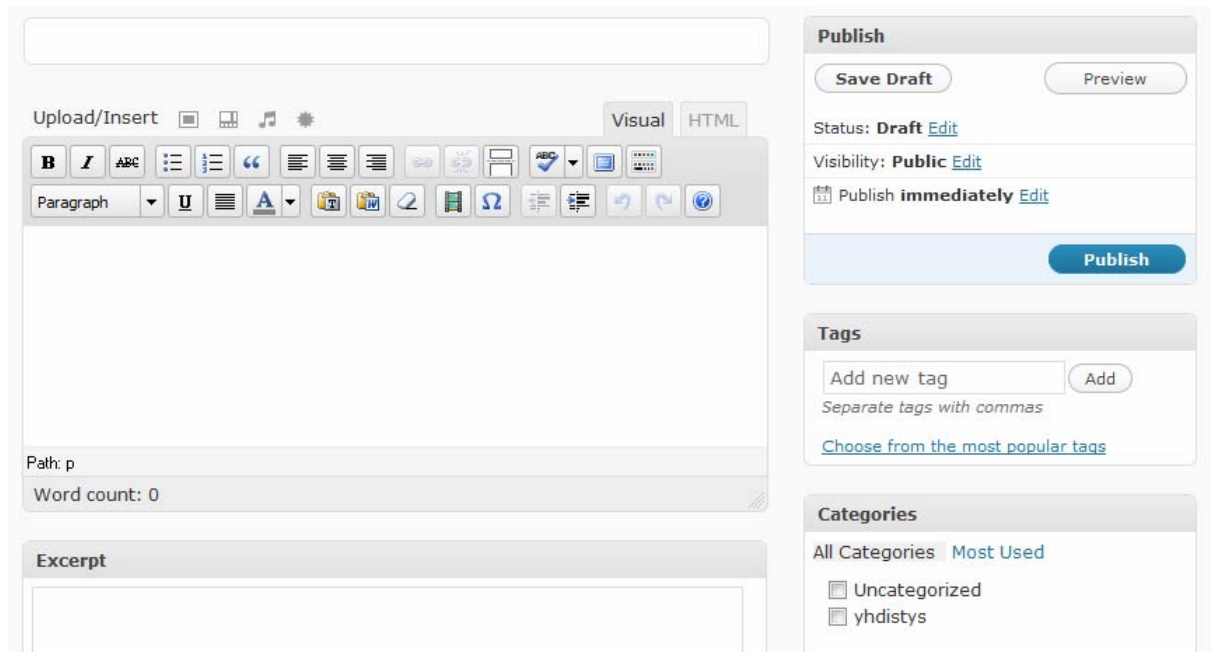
Upload/Insert

Visual HTML

B I ABC

Paragraph U A Ω

Path: p

Word count: 0

Excerpt

Publish

Save Draft Preview

Status: Draft Edit

Visibility: Public Edit

Publish immediately Edit

Publish

Tags

Add new tag Add

Separate tags with commas

Choose from the most popular tags

Categories

All Categories Most Used

Uncategorized

yhdistys